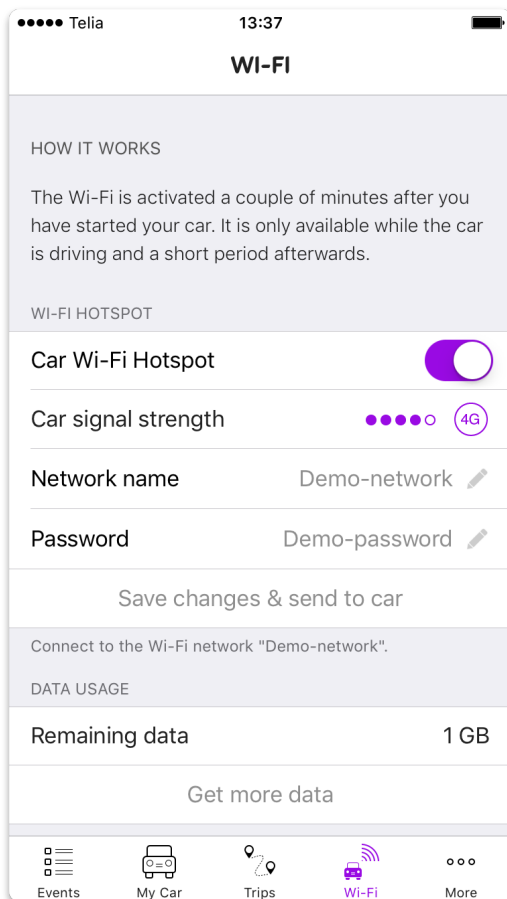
Telia 13:37

WI-FI

HOW IT WORKS

The Wi-Fi is activated a couple of minutes after you have started your car. It is only available while the car is driving and a short period afterwards.

WI-FI HOTSPOT

Car Wi-Fi Hotspot

Car signal strength 4G

Network name Demo-network

Password Demo-password

Save changes & send to car

Connect to the Wi-Fi network "Demo-network".

DATA USAGE

Remaining data 1 GB

Get more data

Events My Car Trips Wi-Fi More